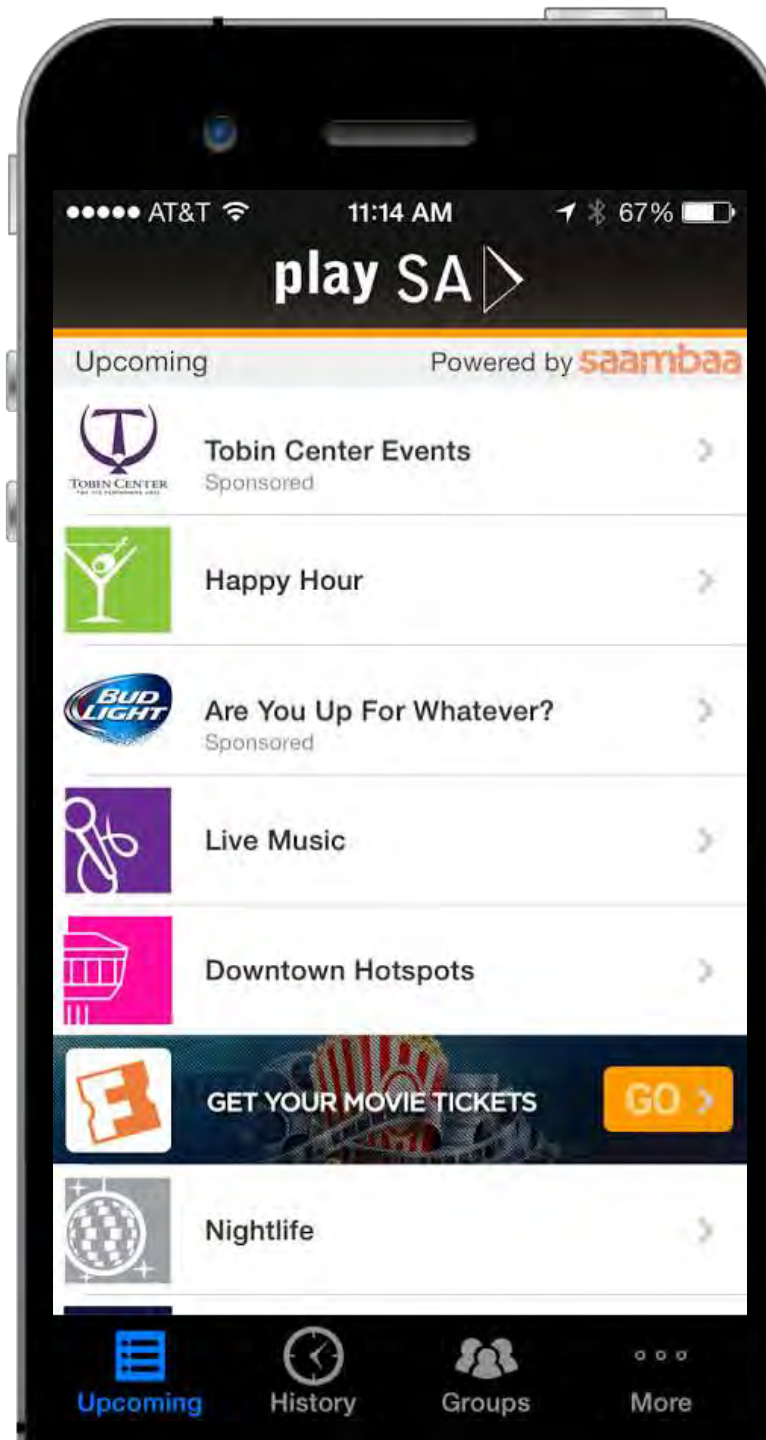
●●●●● AT&T 11:14 AM 67%

play SA

Upcoming Powered by saambaa

TOBIN CENTER

Tobin Center Events
Sponsored

Happy Hour

BUD LIGHT

Are You Up For Whatever?
Sponsored

Live Music

Downtown Hotspots

GET YOUR MOVIE TICKETS GO

Nightlife

Upcoming History Groups More